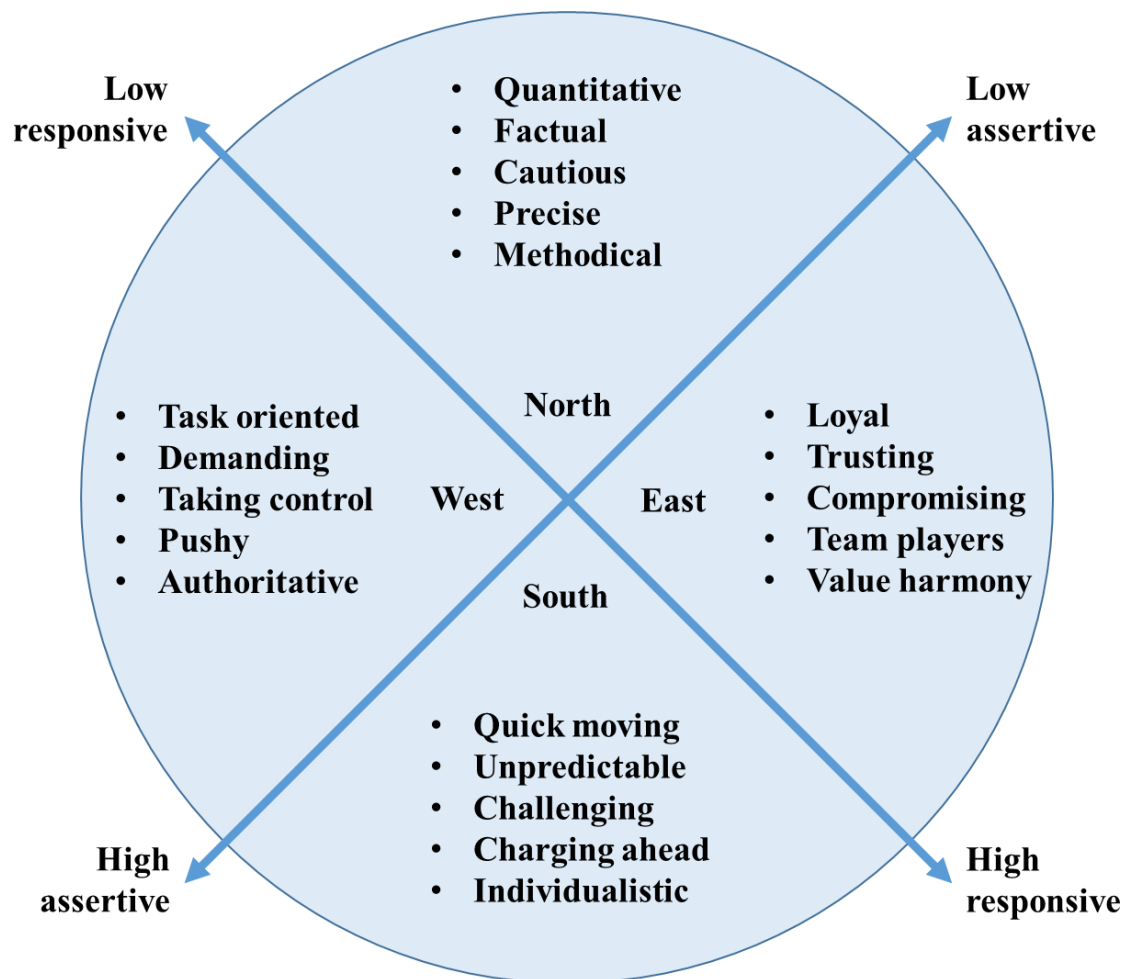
Low responsive

Low assertive

- Quantitative
- Factual
- Cautious
- Precise
- Methodical

- Task oriented
- Demanding
- Taking control
- Pushy
- Authoritative

North

West

East

South

- Loyal
- Trusting
- Compromising
- Team players
- Value harmony

- Quick moving
- Unpredictable
- Challenging
- Charging ahead
- Individualistic

High assertive

High responsive